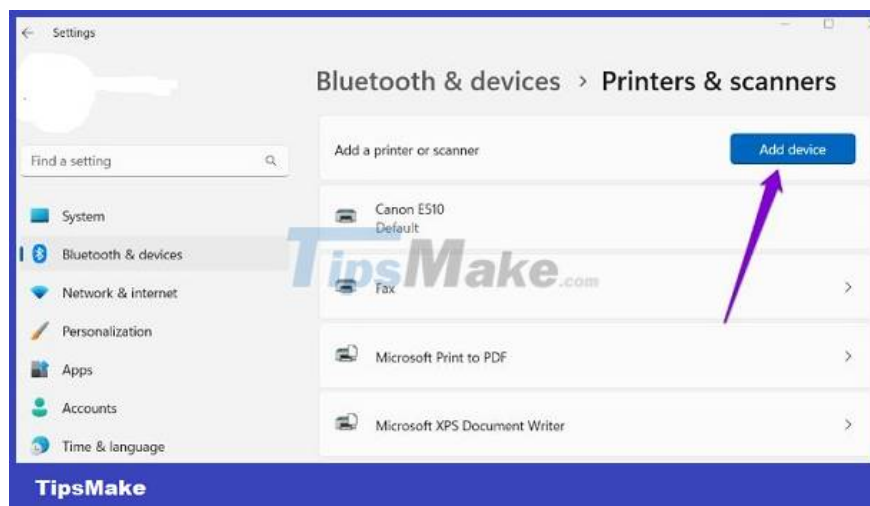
Settings

Bluetooth & devices › Printers & scanners

Find a setting

System

Bluetooth & devices

Network & internet

Personalization

Apps

Accounts

Time & language

Add a printer or scanner

Add device

Canon E510
Default

TipsMake.com

Fax

Microsoft Print to PDF

Microsoft XPS Document Writer

TipsMake